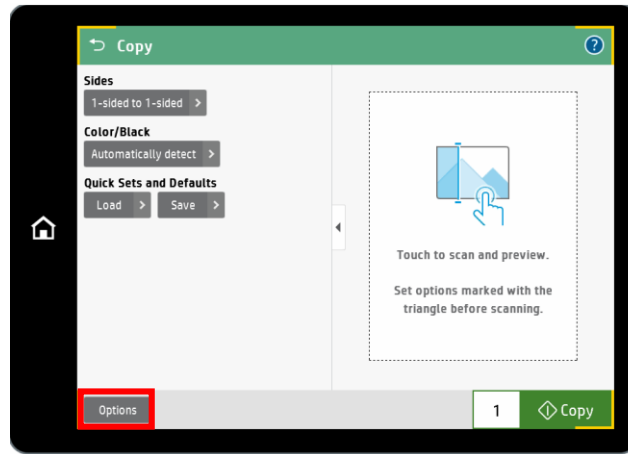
Copy

?

Sides

1-sided to 1-sided

Color/Black

Automatically detect

Quick Sets and Defaults

Load

Save

Touch to scan and preview.

Set options marked with the triangle before scanning.

Options

1

Copy